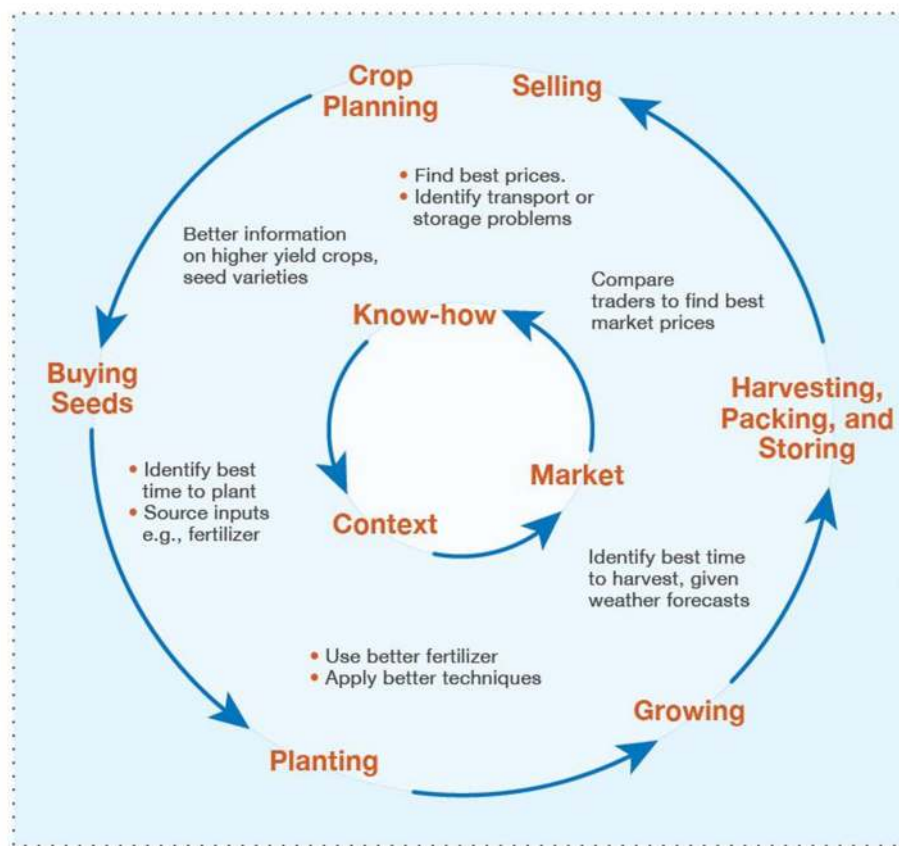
Crop Planning

Selling

• Find best prices.
• Identify transport or storage problems

Better information on higher yield crops, seed varieties

Compare traders to find best market prices

Know-how

Buying Seeds

Harvesting, Packing, and Storing

• Identify best time to plant
• Source inputs e.g., fertilizer

Market

Context

Identify best time to harvest, given weather forecasts

• Use better fertilizer
• Apply better techniques

Growing

Planting